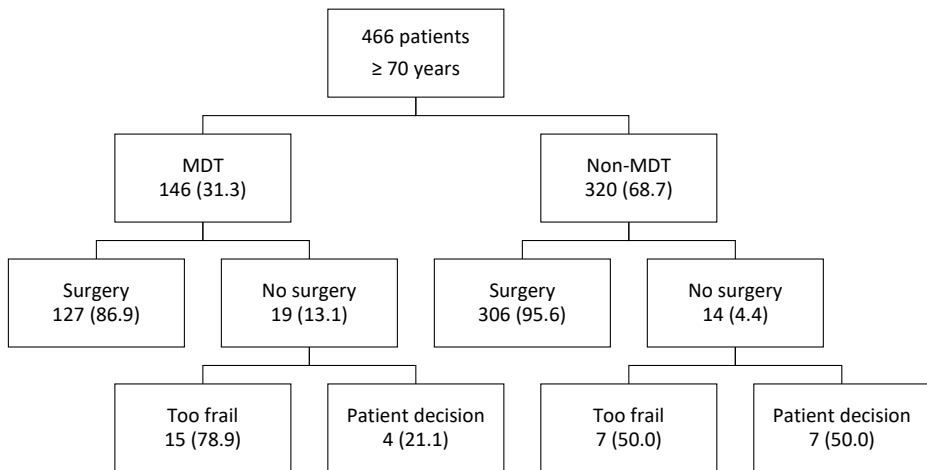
466 patients
≥ 70 years

MDT
146 (31.3)

Non-MDT
320 (68.7)

Surgery
127 (86.9)

No surgery
19 (13.1)

Surgery
306 (95.6)

No surgery
14 (4.4)

Too frail
15 (78.9)

Patient decision
4 (21.1)

Too frail
7 (50.0)

Patient decision
7 (50.0)